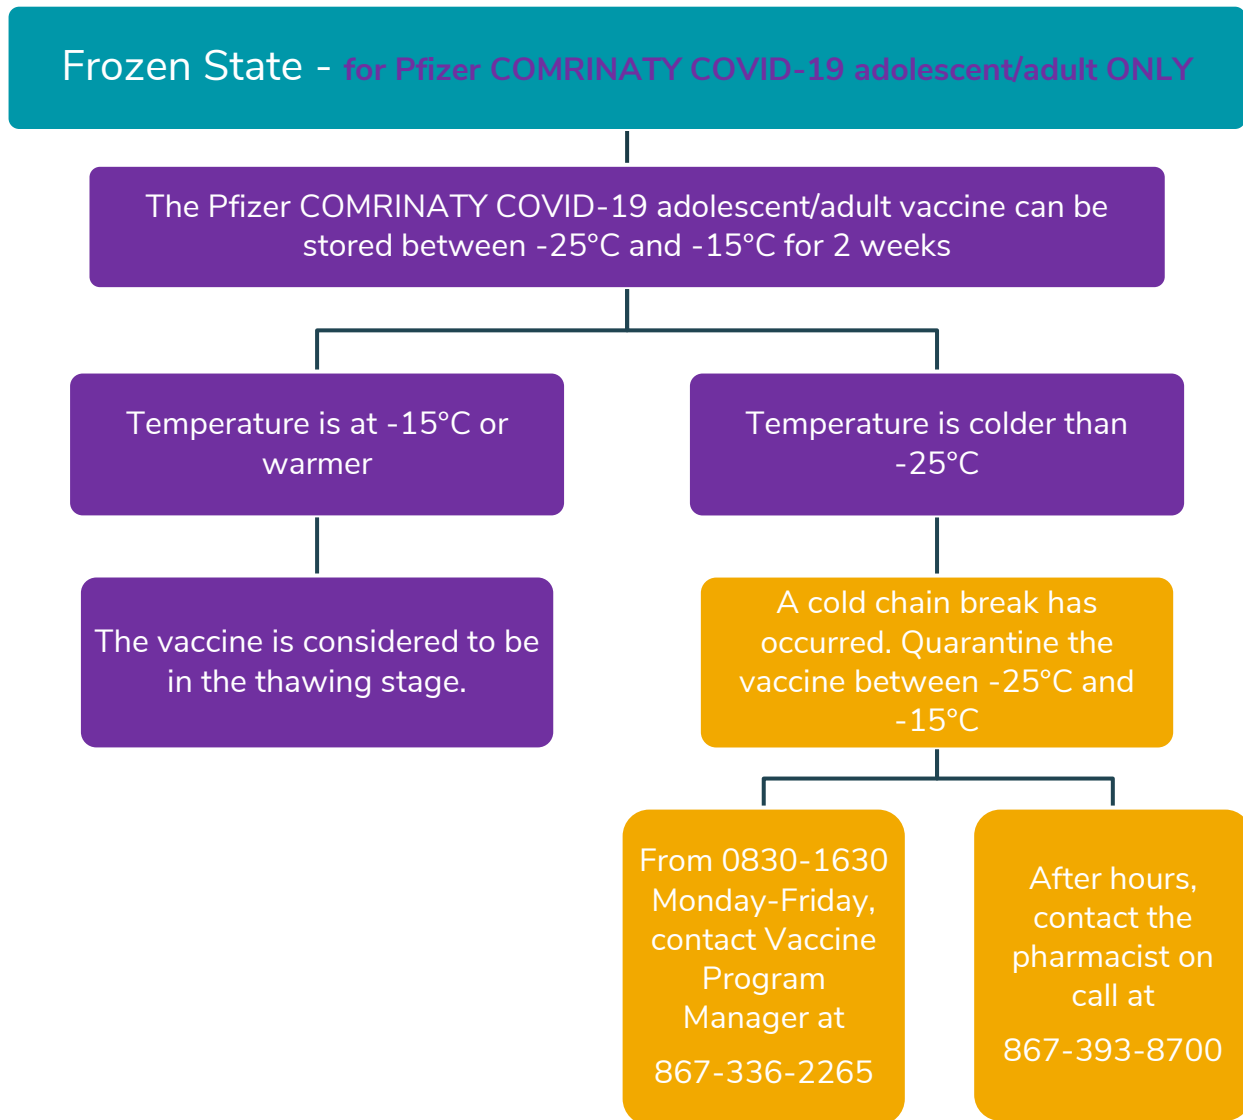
Frozen State - for Pfizer COMRINATY COVID-19 adolescent/adult ONLY

The Pfizer COMRINATY COVID-19 adolescent/adult vaccine can be stored between -25°C and -15°C for 2 weeks

Temperature is at -15°C or warmer

The vaccine is considered to be in the thawing stage.

Temperature is colder than -25°C

A cold chain break has occurred. Quarantine the vaccine between -25°C and -15°C

From 0830-1630 Monday-Friday, contact Vaccine Program Manager at

867-336-2265

After hours, contact the pharmacist on call at

867-393-8700